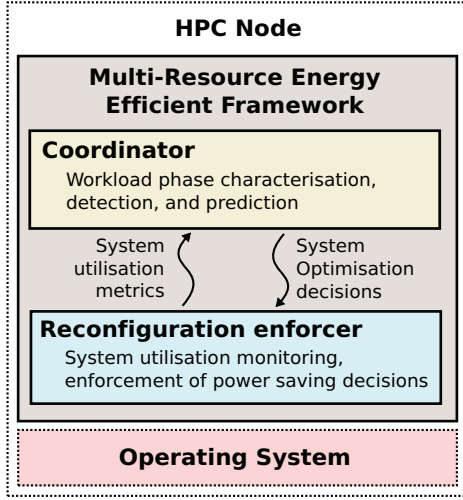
HPC Node

Multi-Resource Energy Efficient Framework

Coordinator

Workload phase characterisation, detection, and prediction

System utilisation metrics

System Optimisation decisions

Reconfiguration enforcer

System utilisation monitoring, enforcement of power saving decisions

Operating System